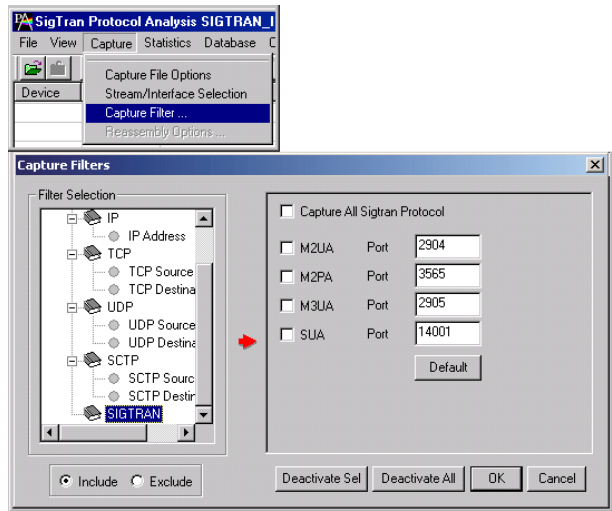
SigTran Protocol Analysis SIGTRAN_I

File View Capture Statistics Database C

Device

Capture File Options
Stream/Interface Selection
Capture Filter ...
Reassembly Options ...

Capture Filters

Filter Selection

IP
IP Address
TCP
TCP Source
TCP Destina
UDP
UDP Source
UDP Destina
SCTP
SCTP Sourc
SCTP Destin
SIGTRAN

Include Exclude

Capture All Sigtran Protocol

| | | |
|---|---|---|
| M2UA | Port | 2904 |
| M2PA | Port | 3565 |
| M3UA | Port | 2905 |
| SUA | Port | 14001 |

Default

Deactivate Sel Deactivate All OK Cancel